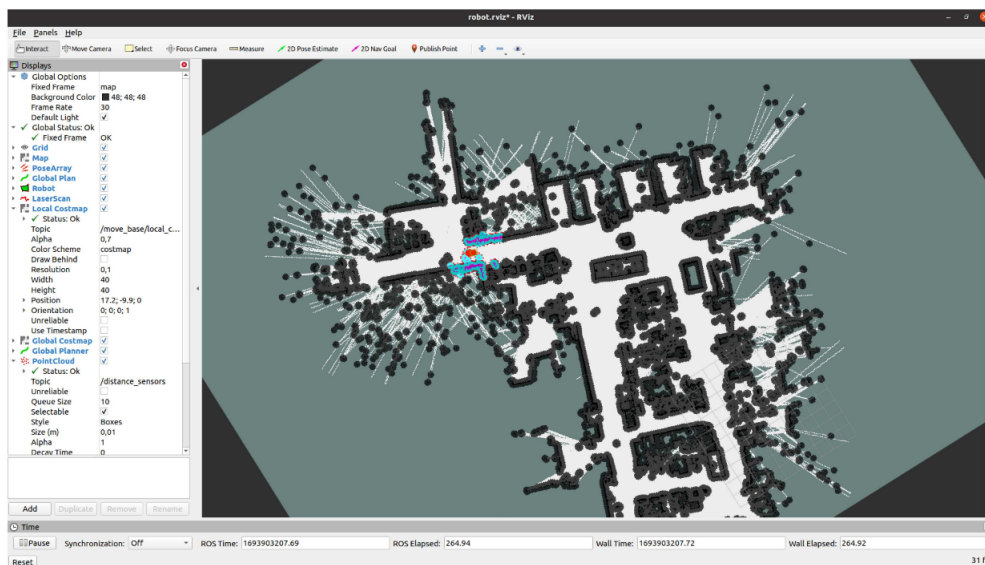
robot.rviz* - RViz

File Panels Help

Interact Move Camera Select Focus Camera Measure 2D Pose Estimate 2D Nav Goal Publish Point

Displays

| | |
|---|---|
| Global Options | |
| Fixed Frame | map |
| Background Color | 48; 48; 48 |
| Frame Rate | 30 |
| Default Light | ✓ |
| Global Status: Ok | |
| Fixed Frame | OK |
| Grid | ✓ |
| Map | ✓ |
| PoseArray | ✓ |
| Global Plan | ✓ |
| Robot | ✓ |
| LaserScan | ✓ |
| Local Costmap | ✓ |
| Status: Ok | |
| Topic | /move_base/local_c... |
| Alpha | 0,7 |
| Color Scheme | costmap |
| Draw Behind | |
| Resolution | 0,1 |
| Width | 40 |
| Height | 40 |
| Position | 17.2; -9.9; 0 |
| Orientation | 0; 0; 0; 1 |
| Unreliable | |
| Use Timestamp | |
| Global Costmap | ✓ |
| Global Planner | ✓ |
| PointCloud | ✓ |
| Status: Ok | |
| Topic | /distance_sensors |
| Unreliable | |
| Queue Size | 10 |
| Selectable | ✓ |
| Style | Boxes |
| Size (m) | 0,01 |
| Alpha | 1 |
| Decay Time | 0 |

Add Duplicate Remove Rename

Time

Pause Synchronization: Off ROS Time: 1693903207.69 ROS Elapsed: 264.94 Wall Time: 1693903207.72 Wall Elapsed: 264.92

Reset 31 f